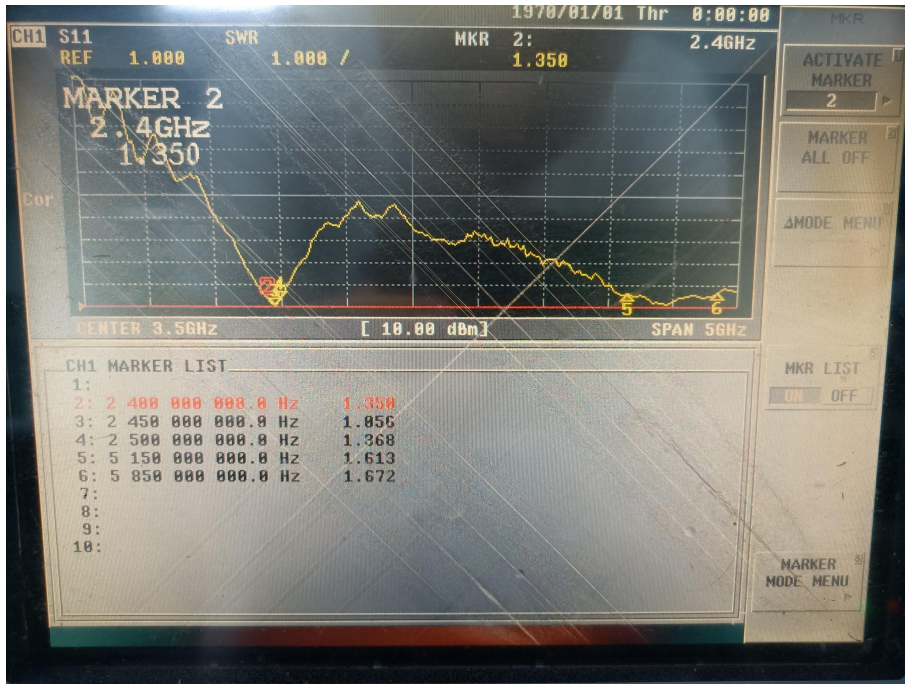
1970/01/01 Thr 0:00:00

MKR

CH1 S11 SWR MKR 2: 2.4GHz

REF 1.000 1.000 / 1.350

MARKER 2
2.4GHz
1.350

Cor

5 6

CENTER 3.5GHz [ 10.00 dBm] SPAN 5GHz

ACTIVATE MARKER
2

MARKER ALL OFF

ΔMODE MENU

CH1 MARKER LIST
1:
2: 2 400 000 000.0 Hz 1.350
3: 2 450 000 000.0 Hz 1.056
4: 2 500 000 000.0 Hz 1.368
5: 5 150 000 000.0 Hz 1.613
6: 5 850 000 000.0 Hz 1.672
7:
8:
9:
10:

MKR LIST
ON OFF

MARKER MODE MENU